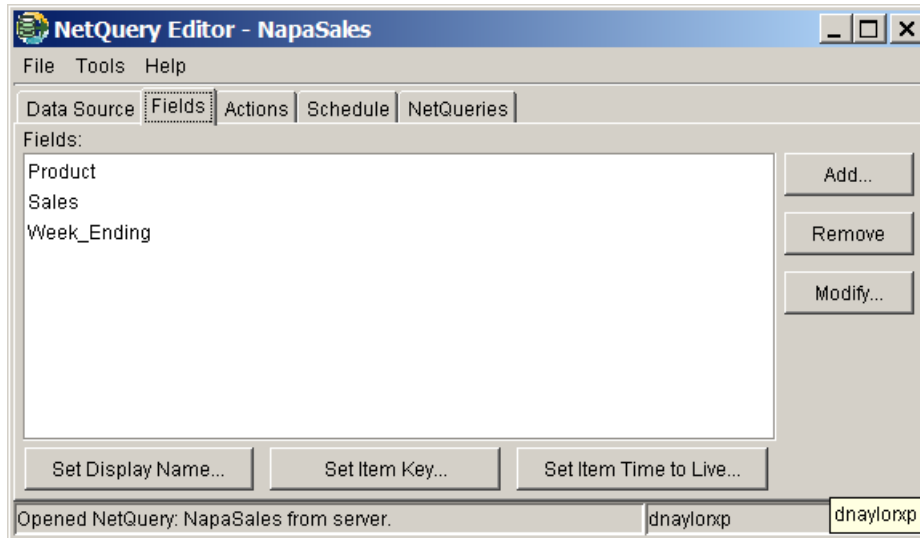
NetQuery Editor - NapaSales

File Tools Help

Data Source | Fields | Actions | Schedule | NetQueries

Fields:

Product
Sales
Week_Ending

Add...
Remove
Modify...

Set Display Name...
Set Item Key...
Set Item Time to Live...

Opened NetQuery: NapaSales from server.
dnaylorxp
dnaylorxp